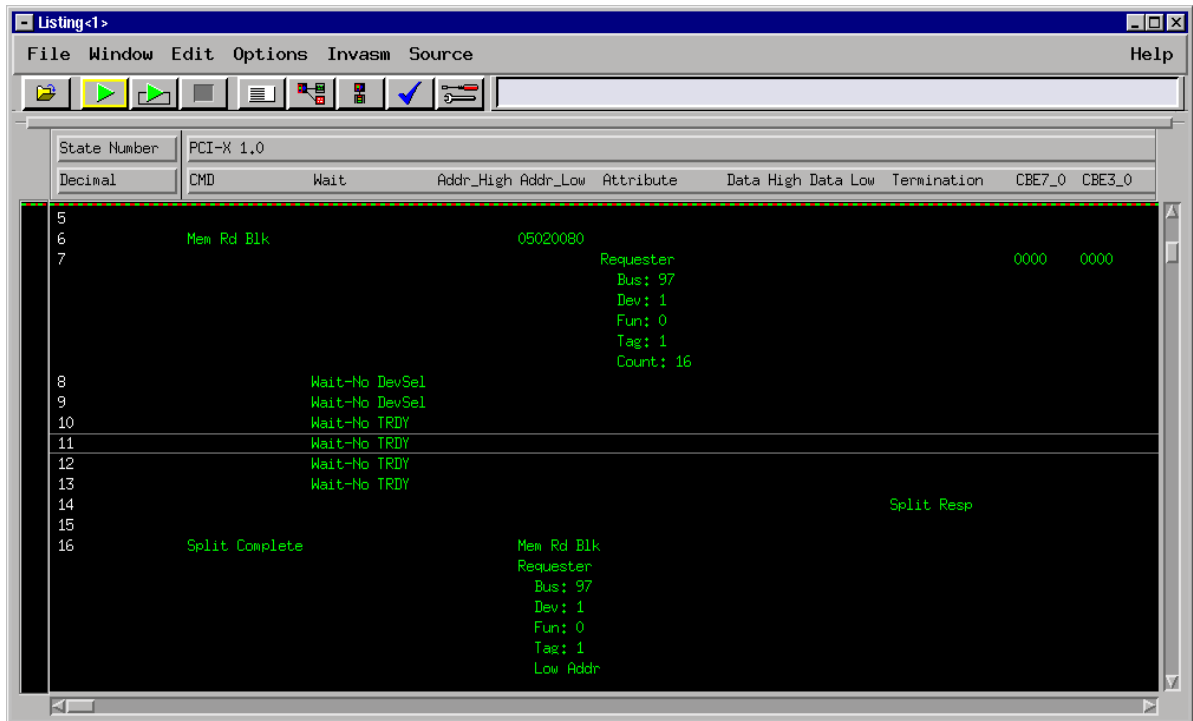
Listing<1>

File Window Edit Options Invasm Source Help

| State Number | PCI-X 1.0 |
|---|---|
| Decimal | CMD Wait Addr_High Addr_Low Attribute Data High Data Low Termination CBE7_0 CBE3_0 |

5
6 Mem Rd Blk 05020080
7 Requester 0000 0000
Bus: 97
Dev: 1
Fun: 0
Tag: 1
Count: 16
8 Wait-No DevSel
9 Wait-No DevSel
10 Wait-No TRDY
11 Wait-No TRDY
12 Wait-No TRDY
13 Wait-No TRDY
14 Split Resp
15
16 Split Complete Mem Rd Blk
Requester
Bus: 97
Dev: 1
Fun: 0
Tag: 1
Low Addr